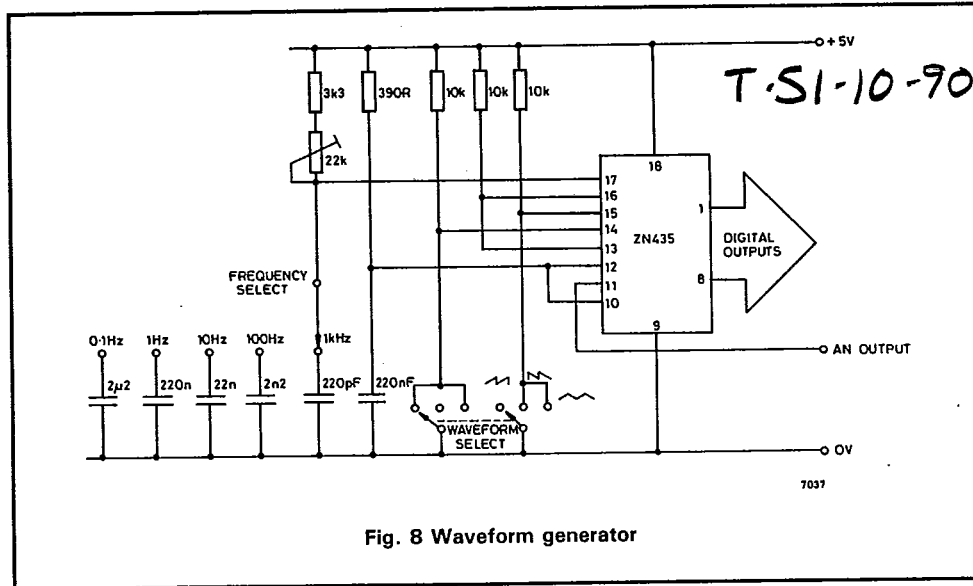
+5V

T-51-10-90

3k3
390R
10k
10k
10k
22k

18
17
16
15
14
13
12
11
10
9
1
8

ZN435

DIGITAL OUTPUTS

FREQUENCY SELECT

0·1Hz
1Hz
10Hz
100Hz
1kHz

2μ2
220n
22n
2n2
220pF
220nF

AN OUTPUT

WAVEFORM SELECT

OV

7037

Fig. 8 Waveform generator